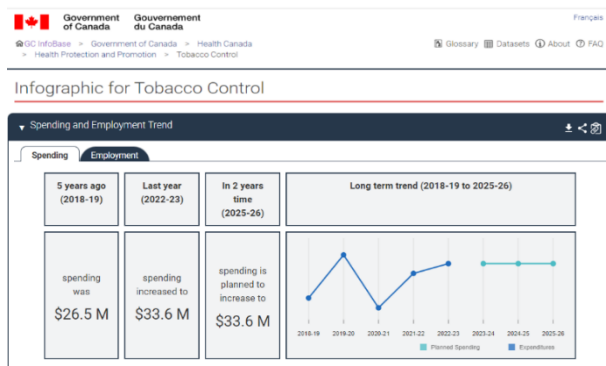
Government of Canada Gouvernement du Canada

Français

GC InfoBase > Government of Canada > Health Canada > Health Protection and Promotion > Tobacco Control

Glossary Datasets About FAQ

Infographic for Tobacco Control

Spending and Employment Trend

Spending Employment

| 5 years ago (2018-19) | Last year (2022-23) | In 2 years time (2025-26) | Long term trend (2018-19 to 2025-26) |
|---|---|---|---|
| spending was $26.5 M | spending increased to $33.6 M | spending is planned to increase to $33.6 M | |

2018-19 2019-20 2020-21 2021-22 2022-23 2023-24 2024-25 2025-26

Planned Spending Expenditures